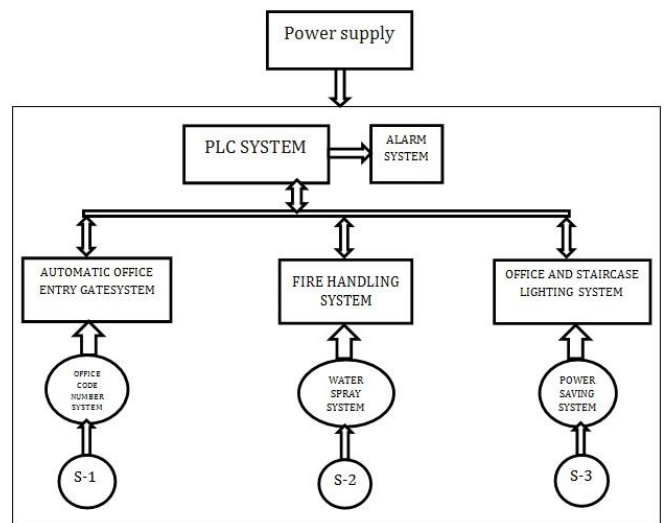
Power supply

PLC SYSTEM

ALARM SYSTEM

AUTOMATIC OFFICE ENTRY GATESYSTEM

FIRE HANDLING SYSTEM

OFFICE AND STAIRCASE LIGHTING SYSTEM

OFFICE CODE NUMBER SYSTEM

WATER SPRAY SYSTEM

POWER SAVING SYSTEM

S-1

S-2

S-3